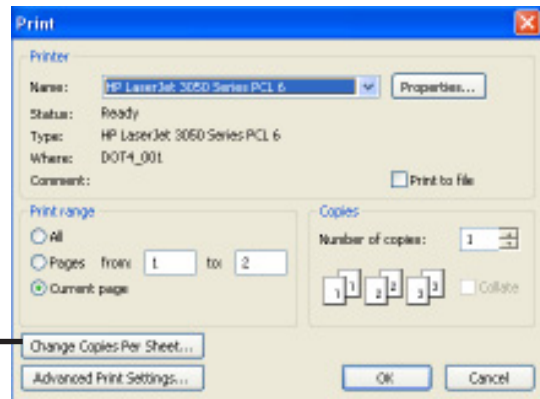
Print

Printer

Name: HP LaserJet 3050 Series PCL 6

Properties...

Status: Ready

Type: HP LaserJet 3050 Series PCL 6

Where: DOT4_001

Comment:

Print to file

Print range

All

Pages from: 1 to: 2

Current page

Copies

Number of copies: 1

1 1 2 2 3 3

Collate

Change Copies Per Sheet...

Advanced Print Settings...

OK

Cancel